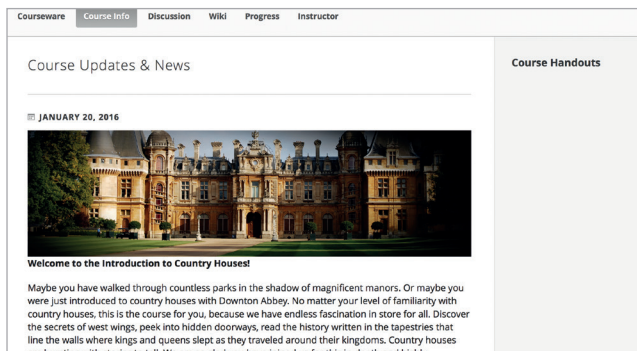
Courseware Course Info Discussion Wiki Progress Instructor

Course Updates & News

JANUARY 20, 2016

Welcome to the Introduction to Country Houses!

Maybe you have walked through countless parks in the shadow of magnificent manors. Or maybe you were just introduced to country houses with Downton Abbey. No matter your level of familiarity with country houses, this is the course for you, because we have endless fascination in store for all. Discover the secrets of west wings, peek into hidden doorways, read the history written in the tapestries that line the walls where kings and queens slept as they traveled around their kingdoms. Country houses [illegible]

Course Handouts